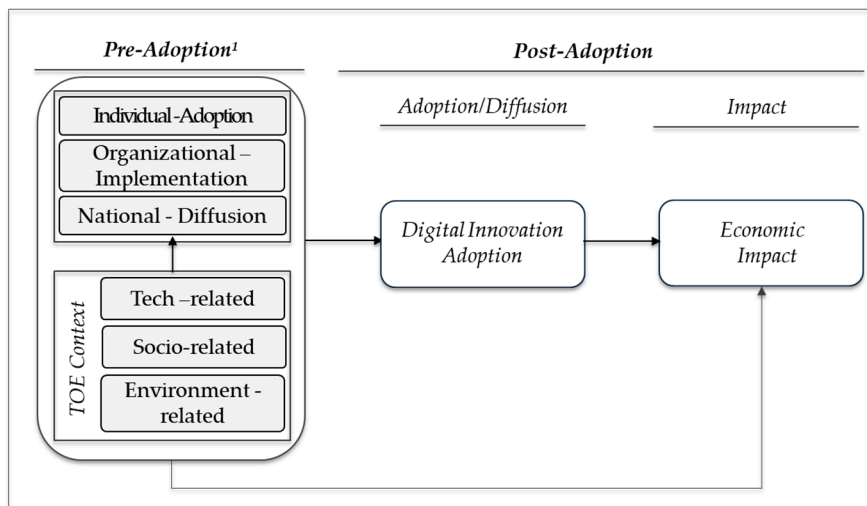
*Pre-Adoption*$^1$

*Post-Adoption*

*Adoption/Diffusion*

*Impact*

Individual-Adoption

Organizational – Implementation

National - Diffusion

*TOE Context*

Tech –related

Socio-related

Environment - related

*Digital Innovation Adoption*

*Economic Impact*